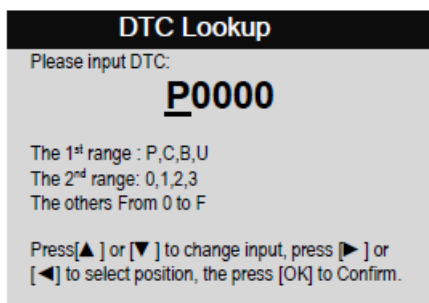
DTC Lookup

Please input DTC:

P0000

The 1$^{st}$ range : P,C,B,U
The 2$^{nd}$ range: 0,1,2,3
The others From 0 to F

Press[▲] or [▼] to change input, press [▶ ] or [◀] to select position, the press [OK] to Confirm.